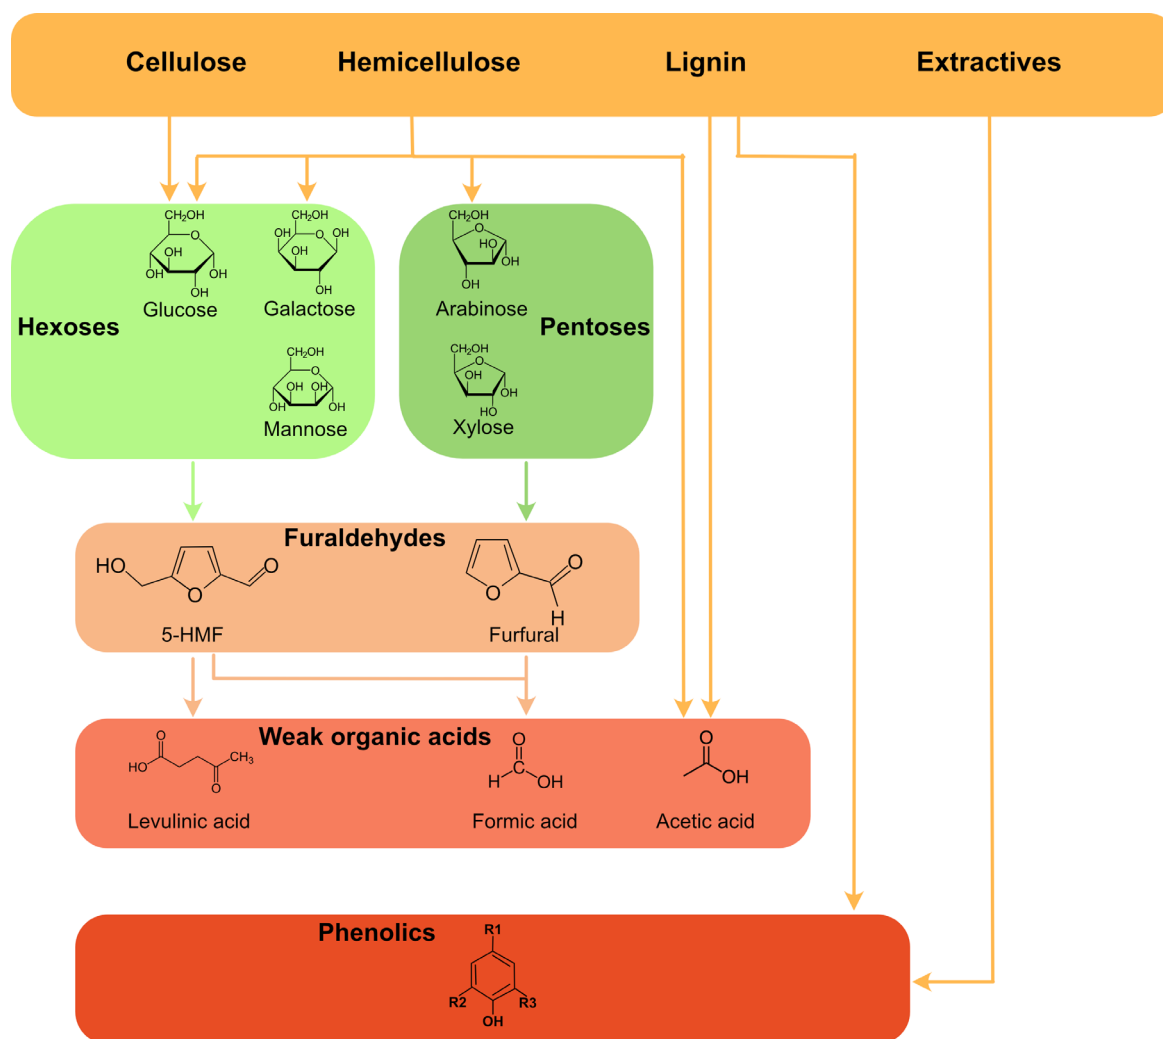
Cellulose Hemicellulose Lignin Extractives

Hexoses

$CH_2OH$ OH OH OH OH
Glucose

$CH_2OH$ OH OH OH OH
Galactose

$CH_2OH$ OH OH OH OH
Mannose

Pentoses

$CH_2OH$ HO OH OH
Arabinose

$CH_2OH$ OH OH HO
Xylose

Furaldehydes

HO O O
5-HMF

O O H
Furfural

Weak organic acids

HO O O $CH_3$
Levulinic acid

O H OH
Formic acid

O OH
Acetic acid

Phenolics

R1 R2 R3 OH